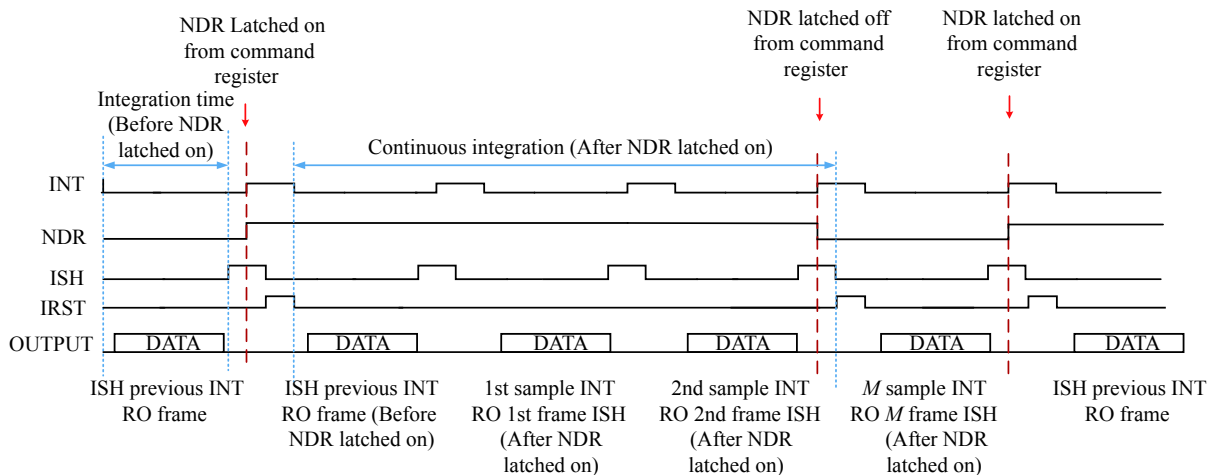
NDR Latched on from command register

NDR latched off from command register

NDR latched on from command register

Integration time (Before NDR latched on)

Continuous integration (After NDR latched on)

INT

NDR

ISH

IRST

OUTPUT

DATA

DATA

DATA

DATA

DATA

DATA

ISH previous INT RO frame

ISH previous INT RO frame (Before NDR latched on)

1st sample INT RO 1st frame ISH (After NDR latched on)

2nd sample INT RO 2nd frame ISH (After NDR latched on)

*M* sample INT RO *M* frame ISH (After NDR latched on)

ISH previous INT RO frame